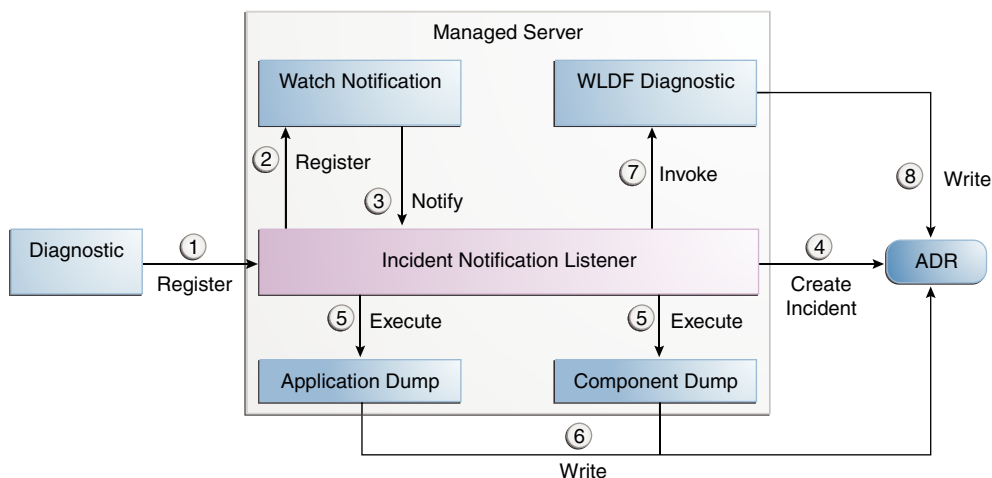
Managed Server

Watch Notification

WLDF Diagnostic

2 Register

3 Notify

7 Invoke

8 Write

Diagnostic

1 Register

Incident Notification Listener

4 Create Incident

ADR

5 Execute

5 Execute

Application Dump

Component Dump

6 Write